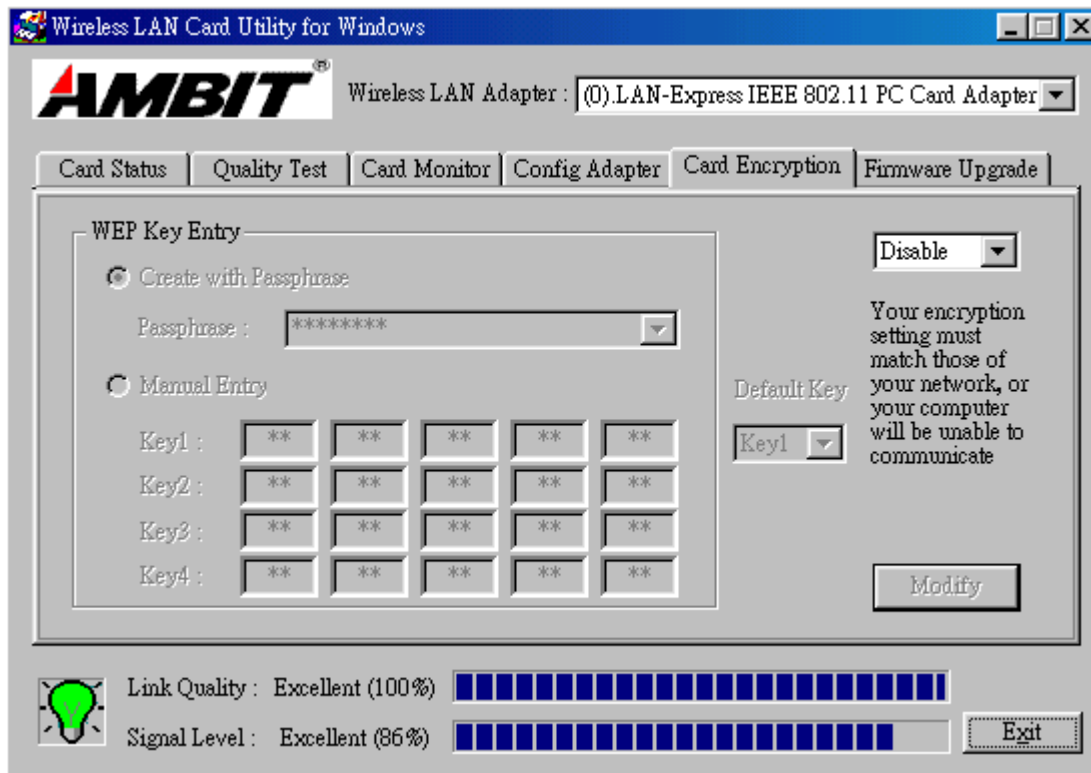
Wireless LAN Card Utility for Windows

AMBIT®

Wireless LAN Adapter : (0).LAN-Express IEEE 802.11 PC Card Adapter

Card Status | Quality Test | Card Monitor | Config Adapter | Card Encryption | Firmware Upgrade

WEP Key Entry

Create with Passphrase

Passphrase : ********

Manual Entry

| Key1 : | ** | ** | ** | ** | ** |
|---|---|---|---|---|---|
| Key2 : | ** | ** | ** | ** | ** |
| Key3 : | ** | ** | ** | ** | ** |
| Key4 : | ** | ** | ** | ** | ** |

Default Key

Key1

Disable

Your encryption setting must match those of your network, or your computer will be unable to communicate

Modify

Link Quality : Excellent (100%)

Signal Level : Excellent (86%)

Exit